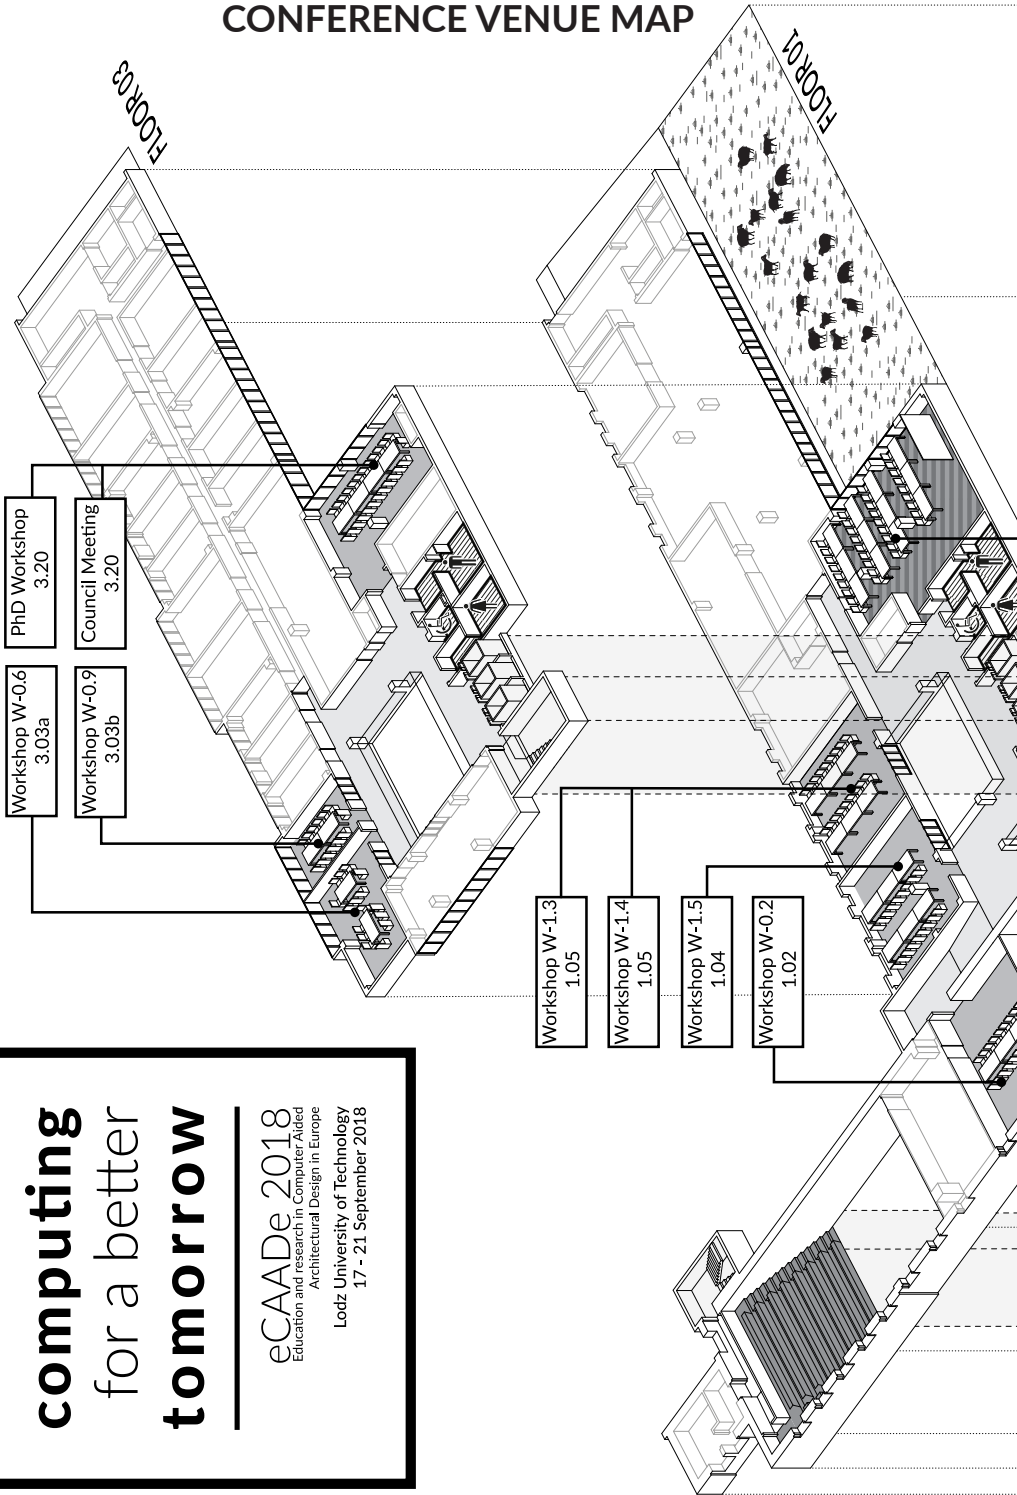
CONFERENCE VENUE MAP

FLOOR 03

FLOOR 01

PhD Workshop
3.20

Council Meeting
3.20

Workshop W-0.6
3.03a

Workshop W-0.9
3.03b

Workshop W-1.3
1.05

Workshop W-1.4
1.05

Workshop W-1.5
1.04

Workshop W-0.2
1.02

computing
for a better
tomorrow

eCAADe 2018
Education and research in Computer Aided Architectural Design in Europe
Lodz University of Technology
17 - 21 September 2018